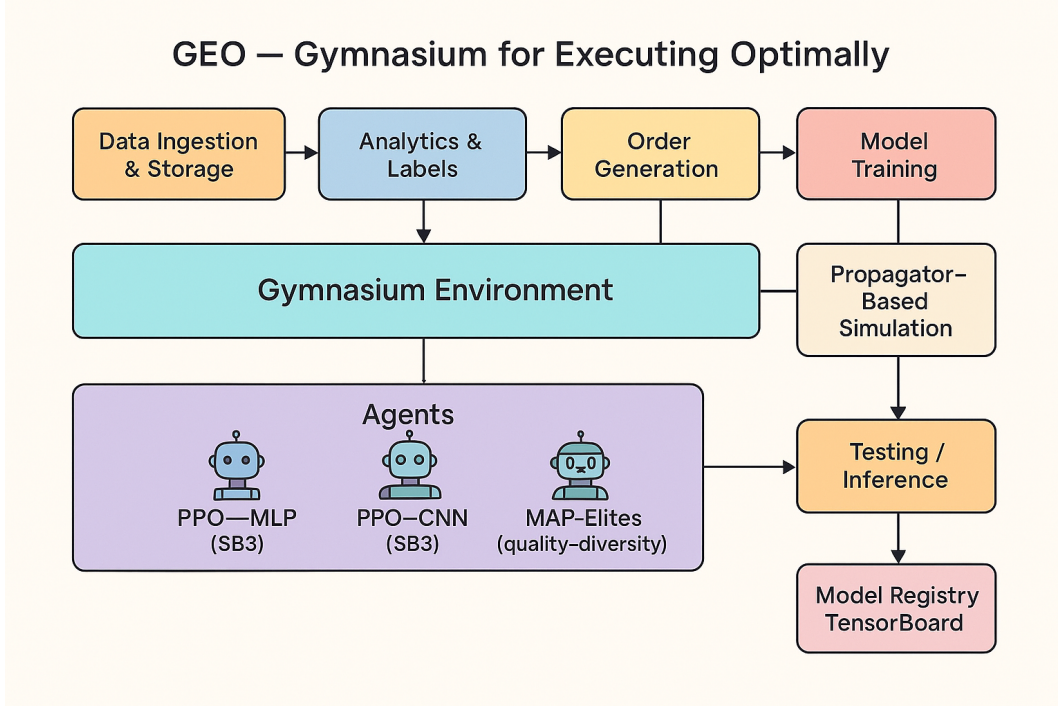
GEO — Gymnasium for Executing Optimally

Data Ingestion & Storage

Analytics & Labels

Order Generation

Model Training

Gymnasium Environment

Propagator-Based Simulation

Agents

PPO—MLP
(SB3)

PPO–CNN
(SB3)

MAP-Elites
(quality-diversity)

Testing / Inference

Model Registry TensorBoard